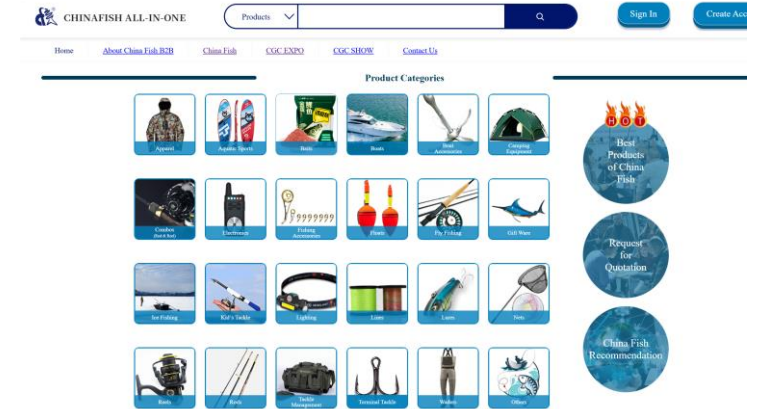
CHINAFISH ALL-IN-ONE

Products

Sign In

Create Acc

Home

About China Fish B2B

China Fish

CGC EXPO

CGC SHOW

Contact Us

Product Categories

Apparel

Aquatic Sports

Baits

Boats

Boat Accessories

Camping Equipment

Combos (Rod & Reel)

Electronics

Fishing Accessories

Floats

Fly Fishing

Gift Ware

Ice Fishing

Kid's Tackle

Lighting

Lines

Lures

Nets

Reels

Rods

Tackle Management

Terminal Tackle

Waders

Others

HOT

Best Products of China Fish

Request for Quotation

China Fish Recommendation